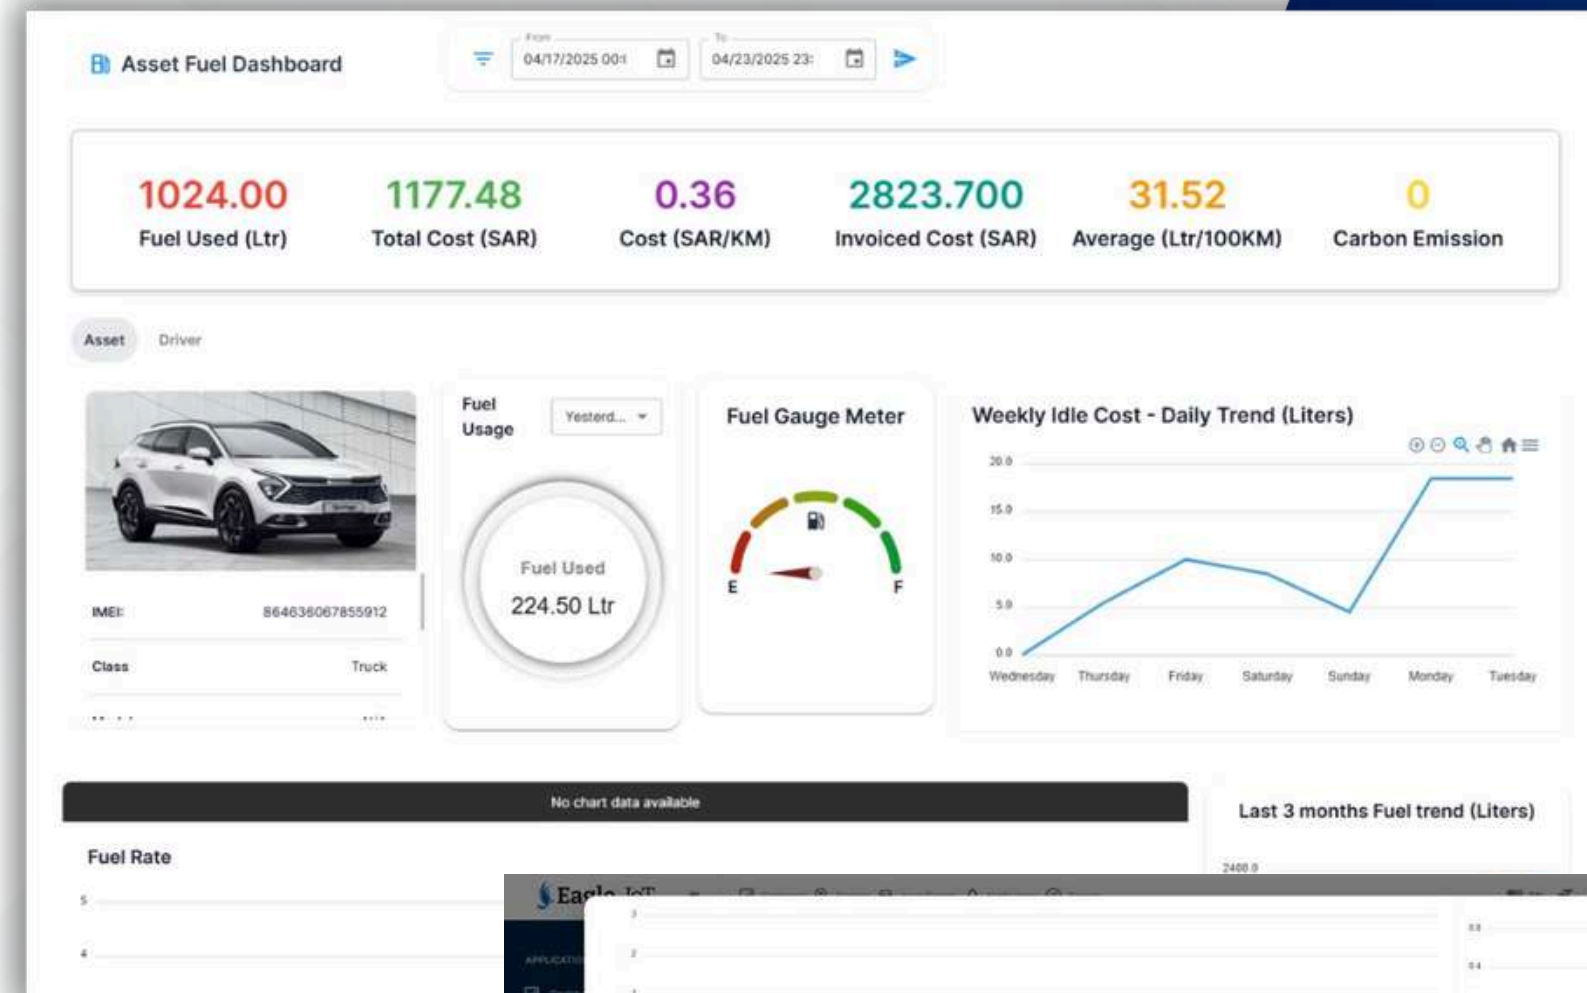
Asset Fuel Dashboard

From
04/17/2025 00:(

To
04/23/2025 23:

1024.00
Fuel Used (Ltr)

1177.48
Total Cost (SAR)

0.36
Cost (SAR/KM)

2823.700
Invoiced Cost (SAR)

31.52
Average (Ltr/100KM)

0
Carbon Emission

Asset Driver

IMEI: 864636067855912

Class Truck

Fuel Usage

Yesterd...

Fuel Used
224.50 Ltr

Fuel Gauge Meter

E F

Weekly Idle Cost - Daily Trend (Liters)

20.0
15.0
10.0
5.0
0.0

Wednesday Thursday Friday Saturday Sunday Monday Tuesday

No chart data available

Fuel Rate

5
4

Last 3 months Fuel trend (Liters)

2400.0

Eagle IoT

APPLICATI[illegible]

3
2
1

0.8
0.4